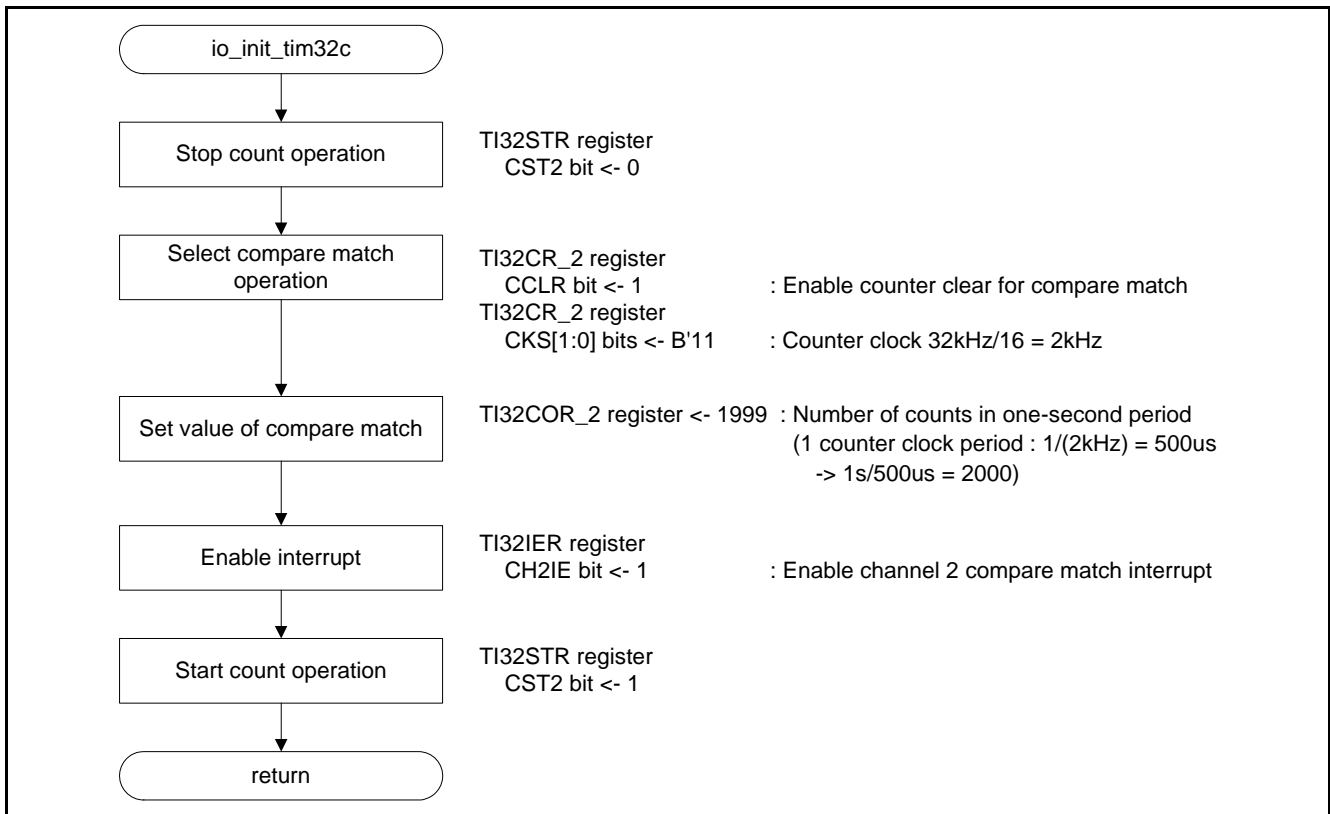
io_init_tim32c

Stop count operation

TI32STR register
CST2 bit <- 0

Select compare match operation

TI32CR_2 register
CCLR bit <- 1 : Enable counter clear for compare match
TI32CR_2 register
CKS[1:0] bits <- B'11 : Counter clock 32kHz/16 = 2kHz

Set value of compare match

TI32COR_2 register <- 1999 : Number of counts in one-second period
(1 counter clock period : 1/(2kHz) = 500us
-> 1s/500us = 2000)

Enable interrupt

TI32IER register
CH2IE bit <- 1 : Enable channel 2 compare match interrupt

Start count operation

TI32STR register
CST2 bit <- 1

return